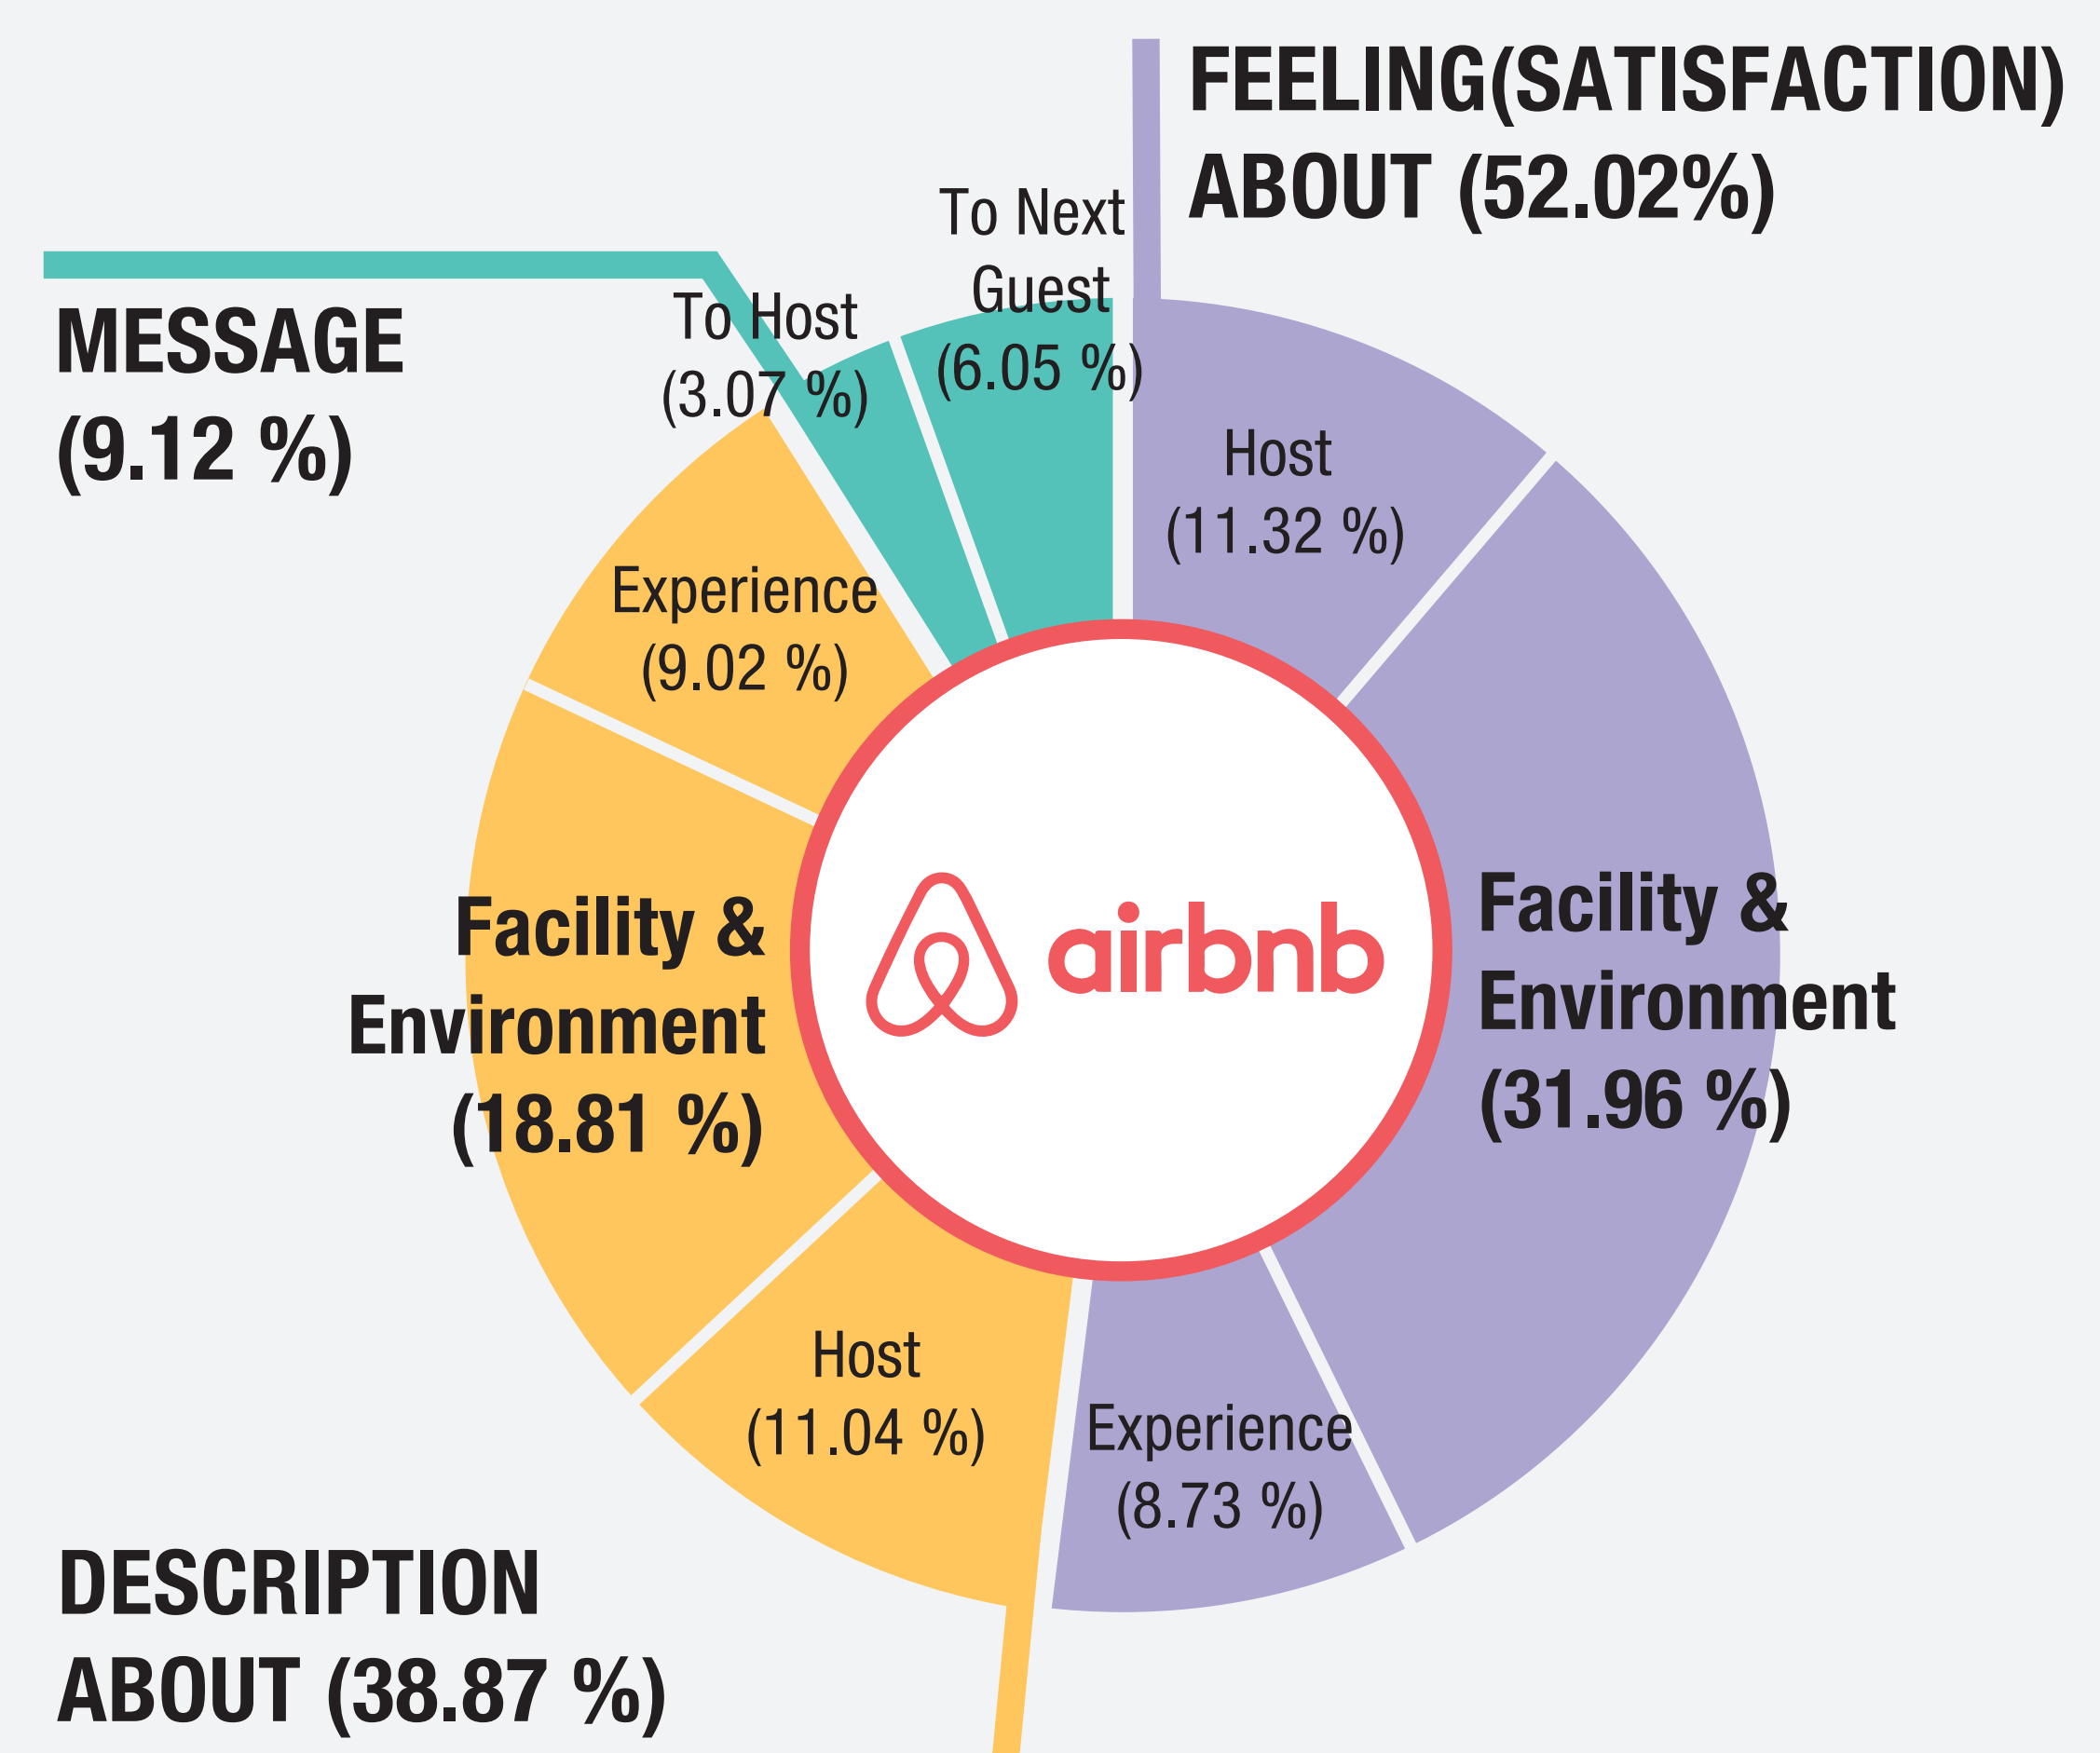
FEELING(SATISFACTION) ABOUT (52.02%)

MESSAGE (9.12 %)

To Next Guest (6.05 %)

To Host (3.07 %)

Host (11.32 %)

Experience (9.02 %)

Facility & Environment (18.81 %)

airbnb

Facility & Environment (31.96 %)

Host (11.04 %)

Experience (8.73 %)

DESCRIPTION ABOUT (38.87 %)